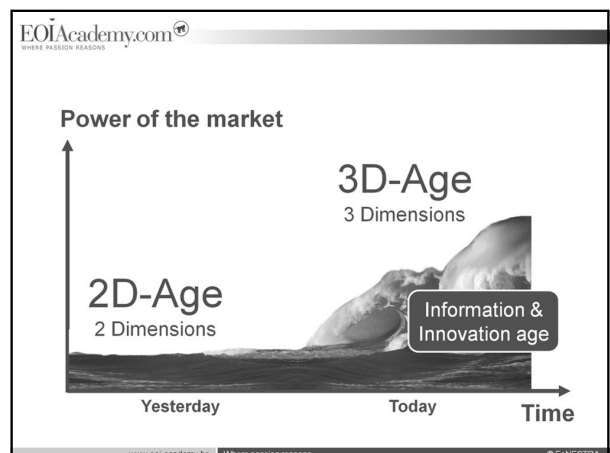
EOIAcademy.com
WHERE PASSION REASONS

Power of the market

3D-Age
3 Dimensions

2D-Age
2 Dimensions

Information & Innovation age

Yesterday

Today

Time

www.eoi-academy.be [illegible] Where passion reasons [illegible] © EoNESTRA